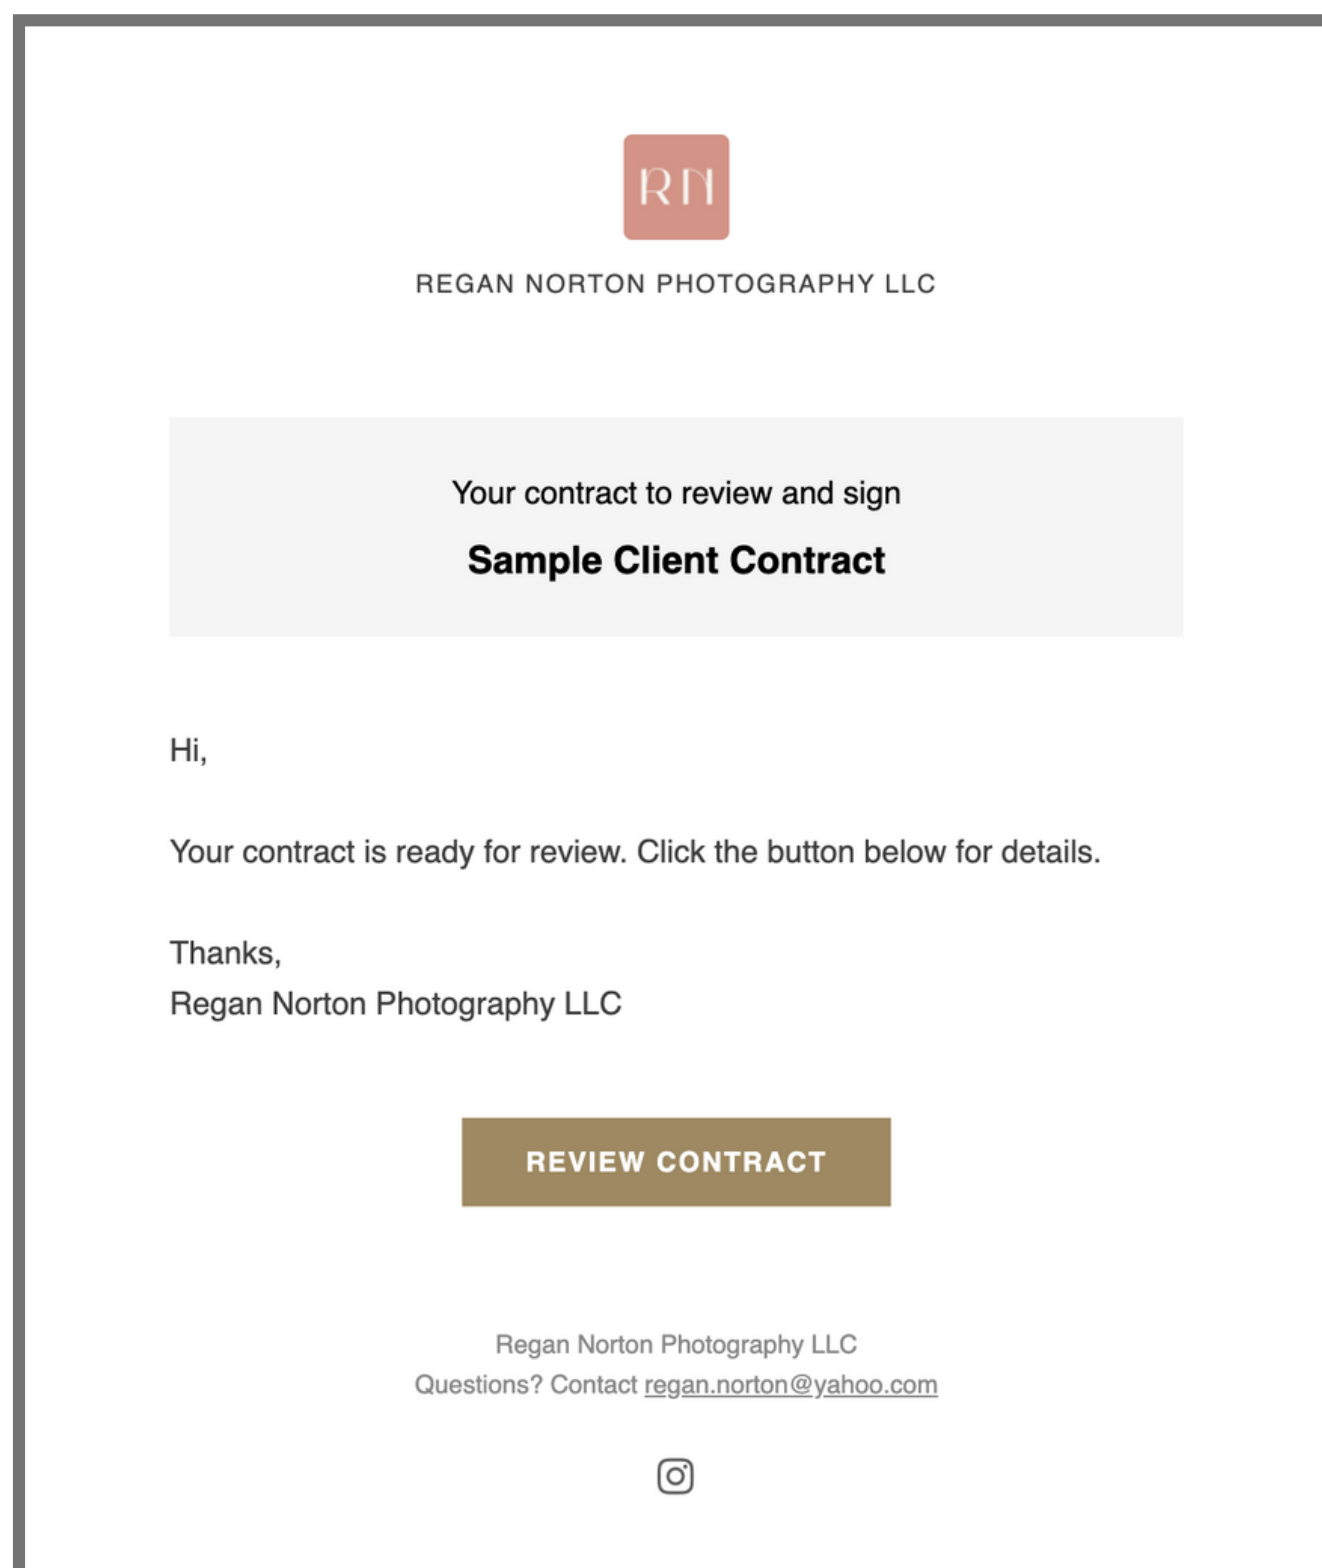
RN

REGAN NORTON PHOTOGRAPHY LLC

Your contract to review and sign

Sample Client Contract

Hi,

Your contract is ready for review. Click the button below for details.

Thanks,
Regan Norton Photography LLC

REVIEW CONTRACT

Regan Norton Photography LLC
Questions? Contact regan.norton@yahoo.com